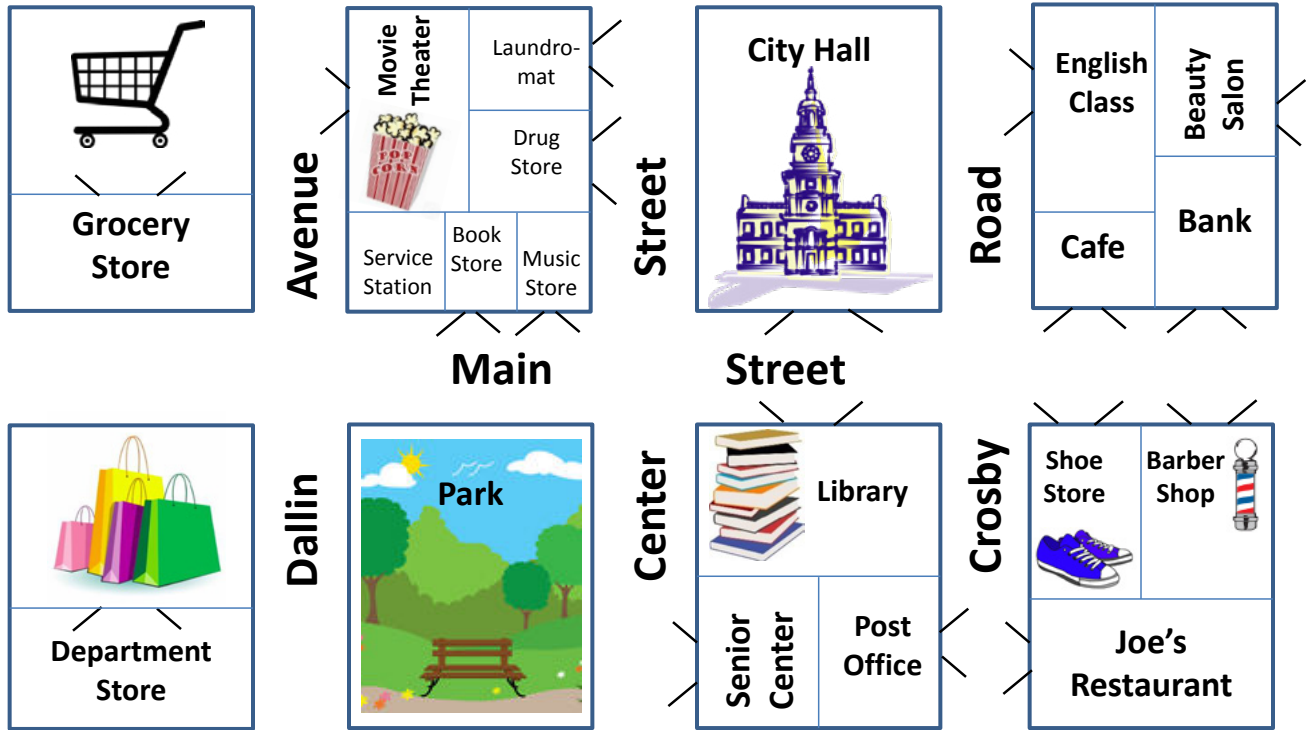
Grocery Store

Avenue

Movie Theater

POP CORN

Laundromat

Drug Store

Service Station

Book Store

Music Store

Street

City Hall

Road

English Class

Beauty Salon

Cafe

Bank

Main

Street

Department Store

Dallin

Park

Center

Library

Senior Center

Post Office

Crosby

Shoe Store

Barber Shop

Joe's Restaurant